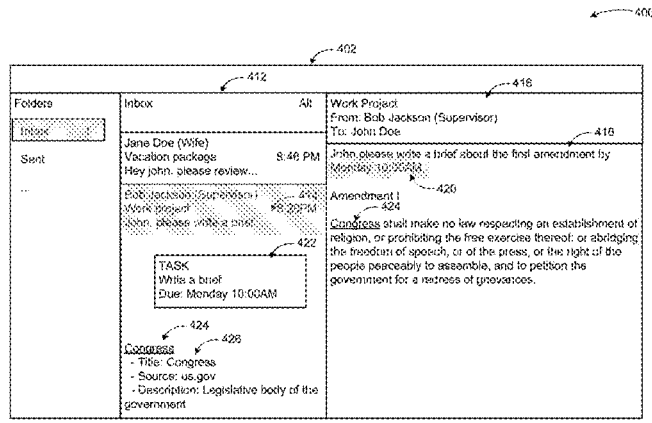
400

402

412

Folders

Inbox

Sent

...

Inbox

All

Jane Doe (Wife)
Vacation package 8:46 PM
Hey john, please review...

Bob Jackson (Supervisor)
Work project
John, please write a brief...

414
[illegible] PM

422

TASK
Write a brief
Due: Monday 10:00AM

424
426

Congress
- Title: Congress
- Source: us.gov
- Description: Legislative body of the government

416

Work Project
From: Bob Jackson (Supervisor)
To: John Doe

418

John please write a brief about the first amendment by Monday 10:00AM.

420

Amendment I

424

Congress shall make no law respecting an establishment of religion, or prohibiting the free exercise thereof; or abridging the freedom of speech, or of the press, or the right of the people peaceably to assemble, and to petition the government for a redress of grievances.